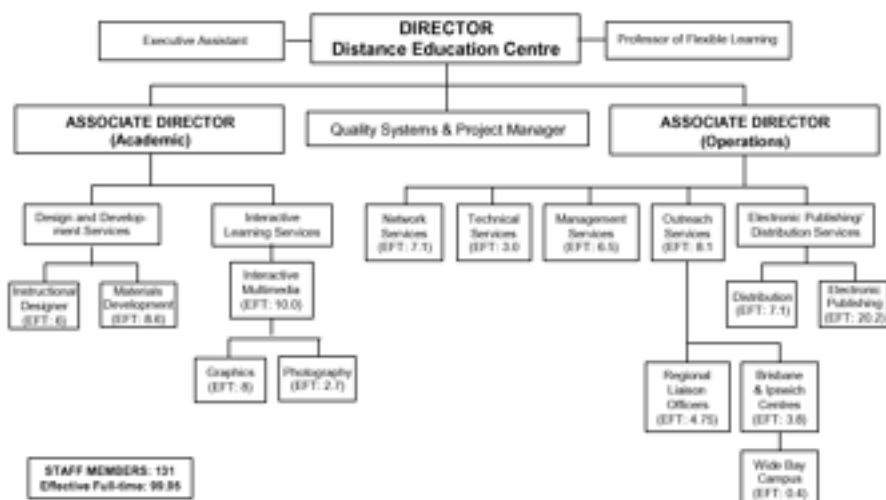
DIRECTOR
Distance Education Centre

Executive Assistant

Professor of Flexible Learning

ASSOCIATE DIRECTOR
(Academic)

Quality Systems & Project Manager

ASSOCIATE DIRECTOR
(Operations)

Design and Development Services

Interactive Learning Services

Instructional Designer
(EFT: 6)

Materials Development
(EFT: 8.6)

Interactive Multimedia
(EFT: 10.0)

Graphics
(EFT: 8)

Photography
(EFT: 2.7)

Network Services
(EFT: 7.1)

Technical Services
(EFT: 3.0)

Management Services
(EFT: 6.5)

Outreach Services
(EFT: 8.1

Electronic Publishing/ Distribution Services

Distribution
(EFT: 7.1)

Electronic Publishing
(EFT: 20.2)

Regional Liaison Officers
(EFT: 4.75)

Brisbane & Ipswich Centres
(EFT: 3.8)

Wide Bay Campus
(EFT: 0.4)

STAFF MEMBERS: 131
Effective Full-time: 99.95